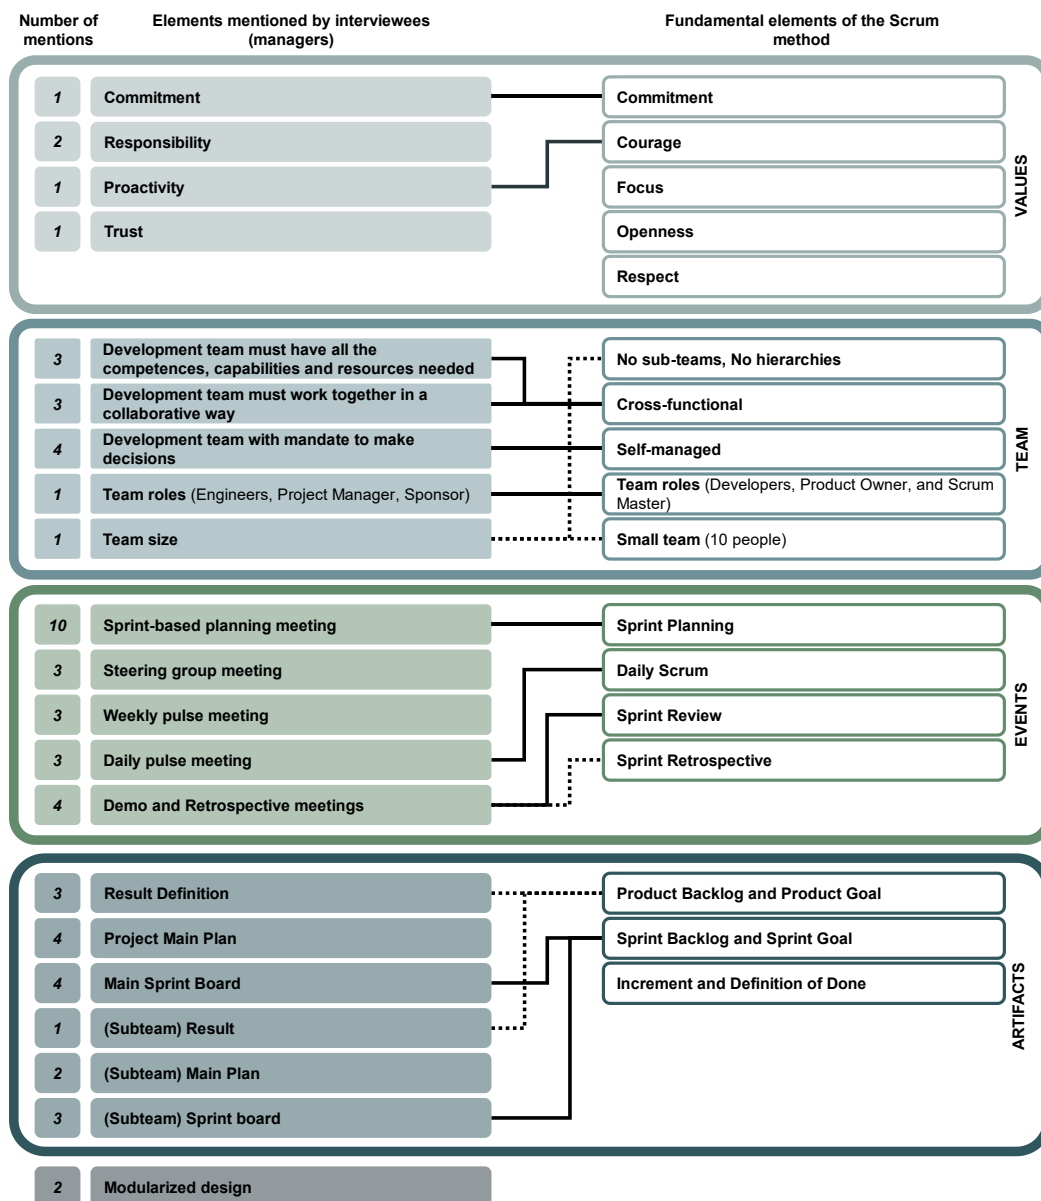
Number of mentions

Elements mentioned by interviewees (managers)

Fundamental elements of the Scrum method

1 Commitment
2 Responsibility
1 Proactivity
1 Trust

Commitment
Courage
Focus
Openness
Respect

VALUES

3 Development team must have all the competences, capabilities and resources needed
3 Development team must work together in a collaborative way
4 Development team with mandate to make decisions
1 Team roles (Engineers, Project Manager, Sponsor)
1 Team size

No sub-teams, No hierarchies
Cross-functional
Self-managed
Team roles (Developers, Product Owner, and Scrum Master)
Small team (10 people)

TEAM

10 Sprint-based planning meeting
3 Steering group meeting
3 Weekly pulse meeting
3 Daily pulse meeting
4 Demo and Retrospective meetings

Sprint Planning
Daily Scrum
Sprint Review
Sprint Retrospective

EVENTS

3 Result Definition
4 Project Main Plan
4 Main Sprint Board
1 (Subteam) Result
2 (Subteam) Main Plan
3 (Subteam) Sprint board

Product Backlog and Product Goal
Sprint Backlog and Sprint Goal
Increment and Definition of Done

ARTIFACTS

2 Modularized design